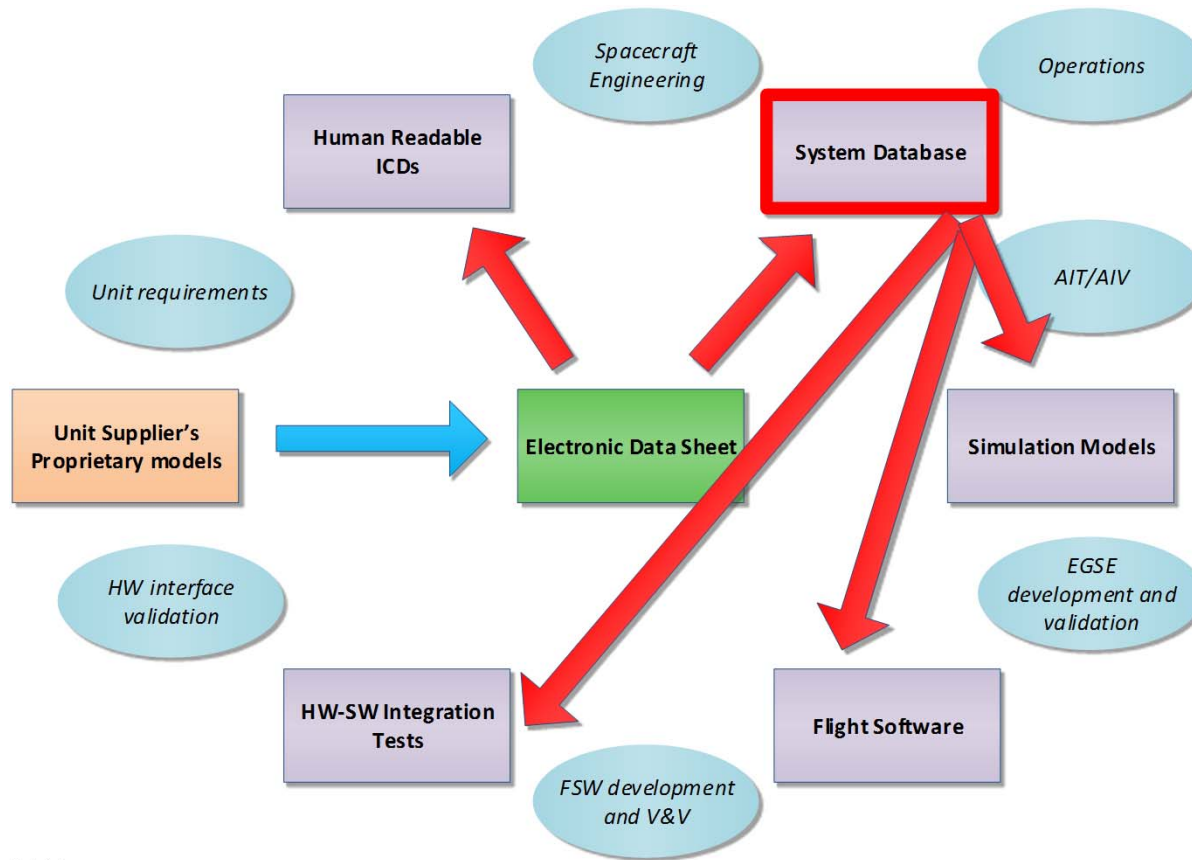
Spacecraft Engineering

Operations

Human Readable ICDs

System Database

Unit requirements

AIT/AIV

Unit Supplier's Proprietary models

Electronic Data Sheet

Simulation Models

HW interface validation

EGSE development and validation

HW-SW Integration Tests

Flight Software

FSW development and V&V